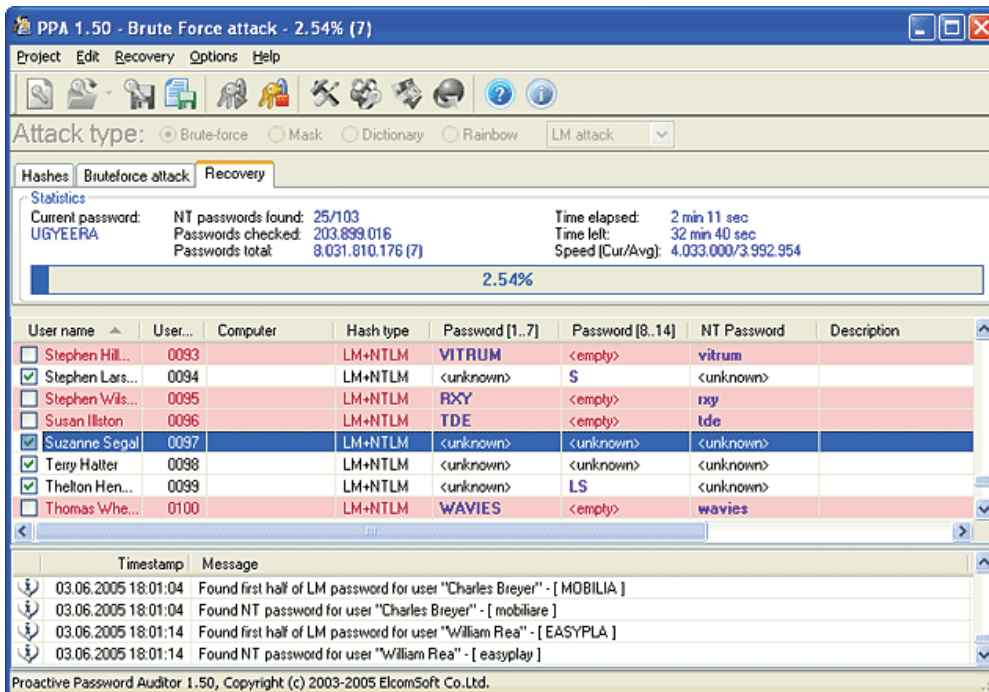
PPA 1.50 - Brute Force attack - 2.54% (7)

Project Edit Recovery Options Help

Attack type: Brute-force Mask Dictionary Rainbow LM attack

Hashes Bruteforce attack Recovery

Statistics

Current password: UGYEERA

NT passwords found: 25/103
Passwords checked: 203.899.016
Passwords total: 8.031.810.176 (7)

Time elapsed: 2 min 11 sec
Time left: 32 min 40 sec
Speed (Cur/Avg): 4.033.000/3.992.954

2.54%

| User name | User... | Computer | Hash type | Password [1..7] | Password [8..14] | NT Password | Description |
|---|---|---|---|---|---|---|---|
| Stephen Hill... | 0093 | | LM+NTLM | VITRUM | <empty> | vitrum | |
| Stephen Lars... | 0094 | | LM+NTLM | <unknown> | S | <unknown> | |
| Stephen Wils... | 0095 | | LM+NTLM | RXY | <empty> | rxy | |
| Susan Illston | 0096 | | LM+NTLM | TDE | <empty> | tde | |
| Suzanne Segal | 0097 | | LM+NTLM | <unknown> | <unknown> | <unknown> | |
| Terry Halter | 0098 | | LM+NTLM | <unknown> | <unknown> | <unknown> | |
| Thelton Hen... | 0099 | | LM+NTLM | <unknown> | LS | <unknown> | |
| Thomas Whe... | 0100 | | LM+NTLM | WAVIES | <empty> | wavies | |

| Timestamp | Message |
|---|---|
| 03.06.2005 18:01:04 | Found first half of LM password for user "Charles Breyer" - [ MOBILIA ] |
| 03.06.2005 18:01:04 | Found NT password for user "Charles Breyer" - [ mobiliare ] |
| 03.06.2005 18:01:14 | Found first half of LM password for user "William Rea" - [ EASYPLA ] |
| 03.06.2005 18:01:14 | Found NT password for user "William Rea" - [ easyplay ] |

Proactive Password Auditor 1.50, Copyright (c) 2003-2005 ElcomSoft Co.Ltd.